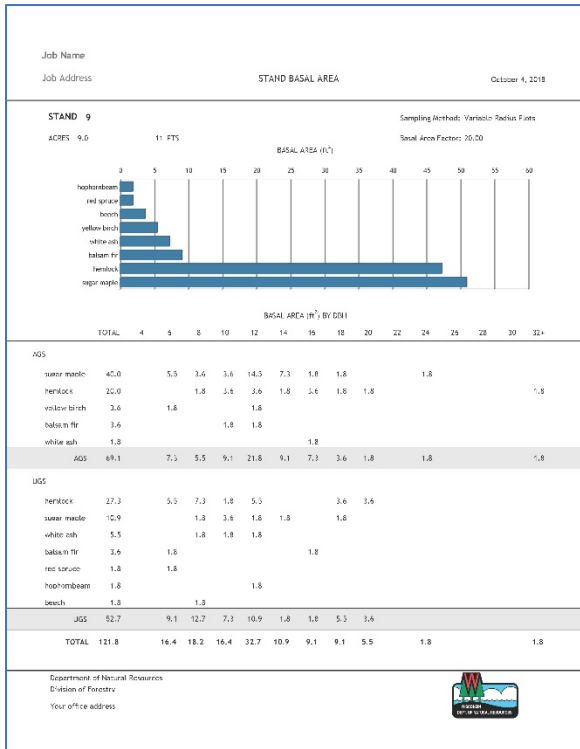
Job Name

Job Address

STAND BASAL AREA

October 4, 2018

STAND 9

Sampling Method: Variable Radius Plots

ACRES 9.0

11 PTS

Basal Area Factor: 20.00

BASAL AREA (ft$^2$)

0 5 10 15 20 25 30 35 40 45 50 55 60

hophornbeam
red spruce
beech
yellow birch
white ash
balsam fir
hemlock
sugar maple

BASAL AREA (ft$^2$) BY DBH

| | TOTAL | 4 | 6 | 8 | 10 | 12 | 14 | 16 | 18 | 20 | 22 | 24 | 26 | 28 | 30 | 32+ |
|---|---|---|---|---|---|---|---|---|---|---|---|---|---|---|---|---|
| AGS | | | | | | | | | | | | | | | | |
| sugar maple | 40.0 | | 5.5 | 3.6 | 3.6 | 14.5 | 7.3 | 1.8 | 1.8 | | | 1.8 | | | | |
| hemlock | 20.0 | | | 1.8 | 3.6 | 3.6 | 1.8 | 3.6 | 1.8 | 1.8 | | | | | | 1.8 |
| yellow birch | 3.6 | | 1.8 | | | 1.8 | | | | | | | | | | |
| balsam fir | 3.6 | | | | 1.8 | 1.8 | | | | | | | | | | |
| white ash | 1.8 | | | | | | | 1.8 | | | | | | | | |
| AGS | 69.1 | | 7.3 | 5.5 | 9.1 | 21.8 | 9.1 | 7.3 | 3.6 | 1.8 | | 1.8 | | | | 1.8 |
| UGS | | | | | | | | | | | | | | | | |
| hemlock | 27.3 | | 5.5 | 7.3 | 1.8 | 5.5 | | | 3.6 | 3.6 | | | | | | |
| sugar maple | 10.9 | | | 1.8 | 3.6 | 1.8 | 1.8 | | 1.8 | | | | | | | |
| white ash | 5.5 | | | 1.8 | 1.8 | 1.8 | | | | | | | | | | |
| balsam fir | 3.6 | | 1.8 | | | | | 1.8 | | | | | | | | |
| red spruce | 1.8 | | 1.8 | | | | | | | | | | | | | |
| hophornbeam | 1.8 | | | | | 1.8 | | | | | | | | | | |
| beech | 1.8 | | | 1.8 | | | | | | | | | | | | |
| UGS | 52.7 | | 9.1 | 12.7 | 7.3 | 10.9 | 1.8 | 1.8 | 5.5 | 3.6 | | | | | | |
| TOTAL | 121.8 | | 16.4 | 18.2 | 16.4 | 32.7 | 10.9 | 9.1 | 9.1 | 5.5 | | 1.8 | | | | 1.8 |

Department of Natural Resources
Division of Forestry
Your office address

WISCONSIN DEPT. OF NATURAL RESOURCES